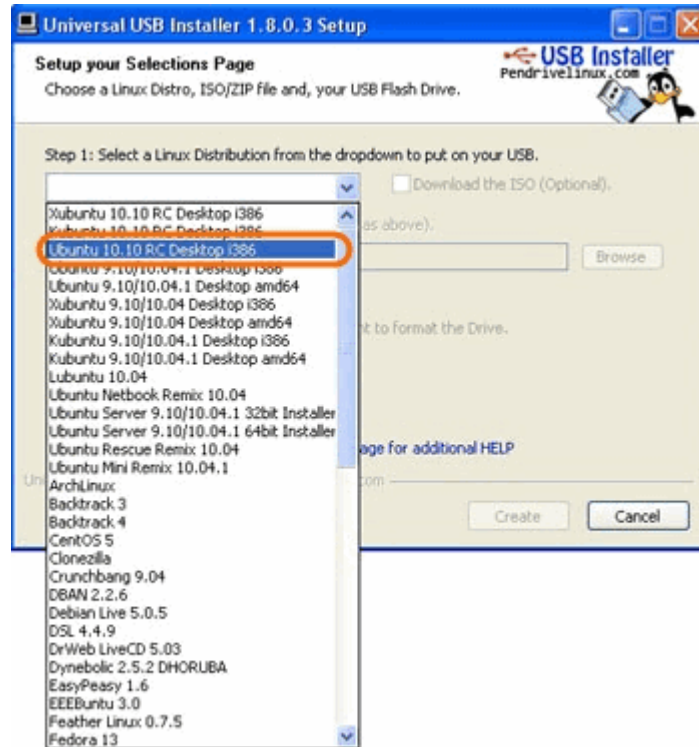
Universal USB Installer 1.8.0.3 Setup

Setup your Selections Page
Choose a Linux Distro, ISO/ZIP file and, your USB Flash Drive.

USB Installer
Pendrivelinux.com

Step 1: Select a Linux Distribution from the dropdown to put on your USB.

Download the ISO (Optional).

as above).

Browse

nt to format the Drive.

age for additional HELP

Un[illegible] .com

Create
Cancel

Xubuntu 10.10 RC Desktop i386
Kubuntu 10.10 RC Desktop i386
Ubuntu 10.10 RC Desktop i386
Ubuntu 9.10/10.04.1 Desktop i386
Ubuntu 9.10/10.04.1 Desktop amd64
Xubuntu 9.10/10.04 Desktop i386
Xubuntu 9.10/10.04 Desktop amd64
Kubuntu 9.10/10.04.1 Desktop i386
Kubuntu 9.10/10.04.1 Desktop amd64
Lubuntu 10.04
Ubuntu Netbook Remix 10.04
Ubuntu Server 9.10/10.04.1 32bit Installer
Ubuntu Server 9.10/10.04.1 64bit Installer
Ubuntu Rescue Remix 10.04
Ubuntu Mini Remix 10.04.1
ArchLinux
Backtrack 3
Backtrack 4
CentOS 5
Clonezilla
Crunchbang 9.04
DBAN 2.2.6
Debian Live 5.0.5
DSL 4.4.9
DrWeb LiveCD 5.03
Dynebolic 2.5.2 DHORUBA
EasyPeasy 1.6
EEEBuntu 3.0
Feather Linux 0.7.5
Fedora 13